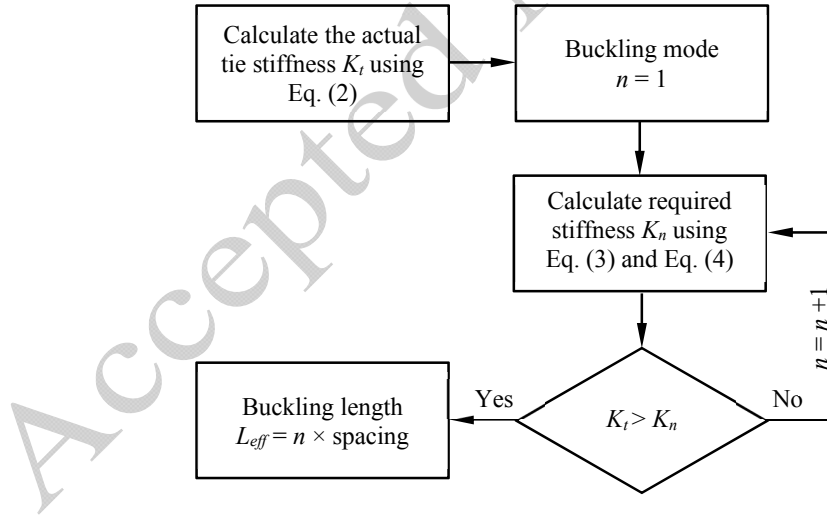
Calculate the actual tie stiffness $K_t$ using Eq. (2)

Buckling mode $n = 1$

Calculate required stiffness $K_n$ using Eq. (3) and Eq. (4)

$n = n + 1$

Buckling length $L_{eff} = n \times$ spacing

Yes

$K_t > K_n$

No

Accepted